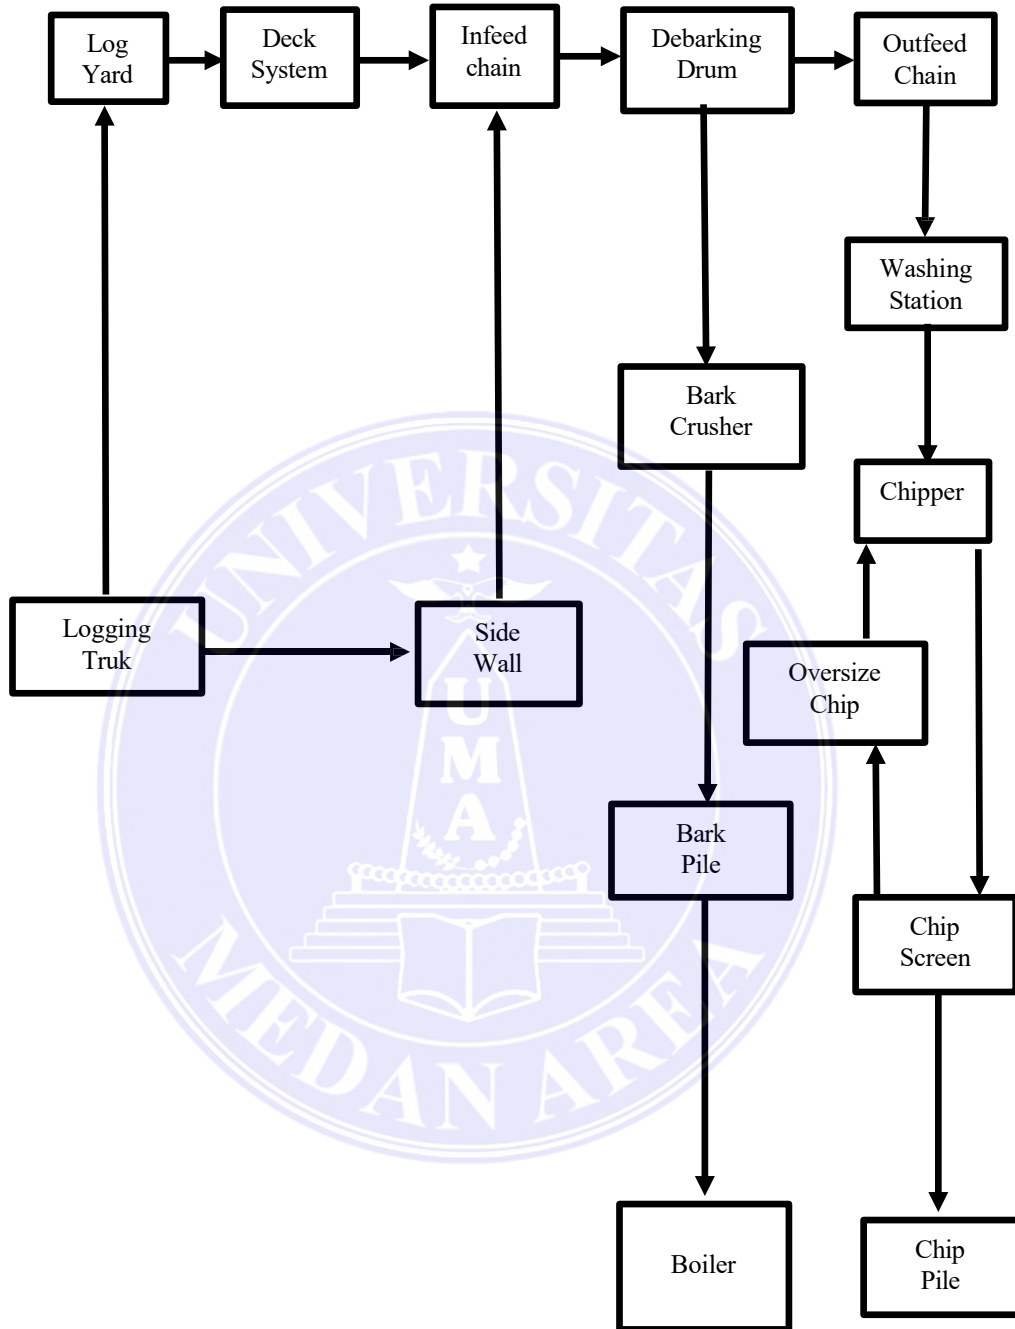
Log Yard

Deck System

Infeed chain

Debarking Drum

Outfeed Chain

Washing Station

Bark Crusher

Chipper

Logging Truk

Side Wall

Oversize Chip

Bark Pile

Chip Screen

Boiler

Chip Pile

UNIVERSITAS MEDAN AREA

UMA